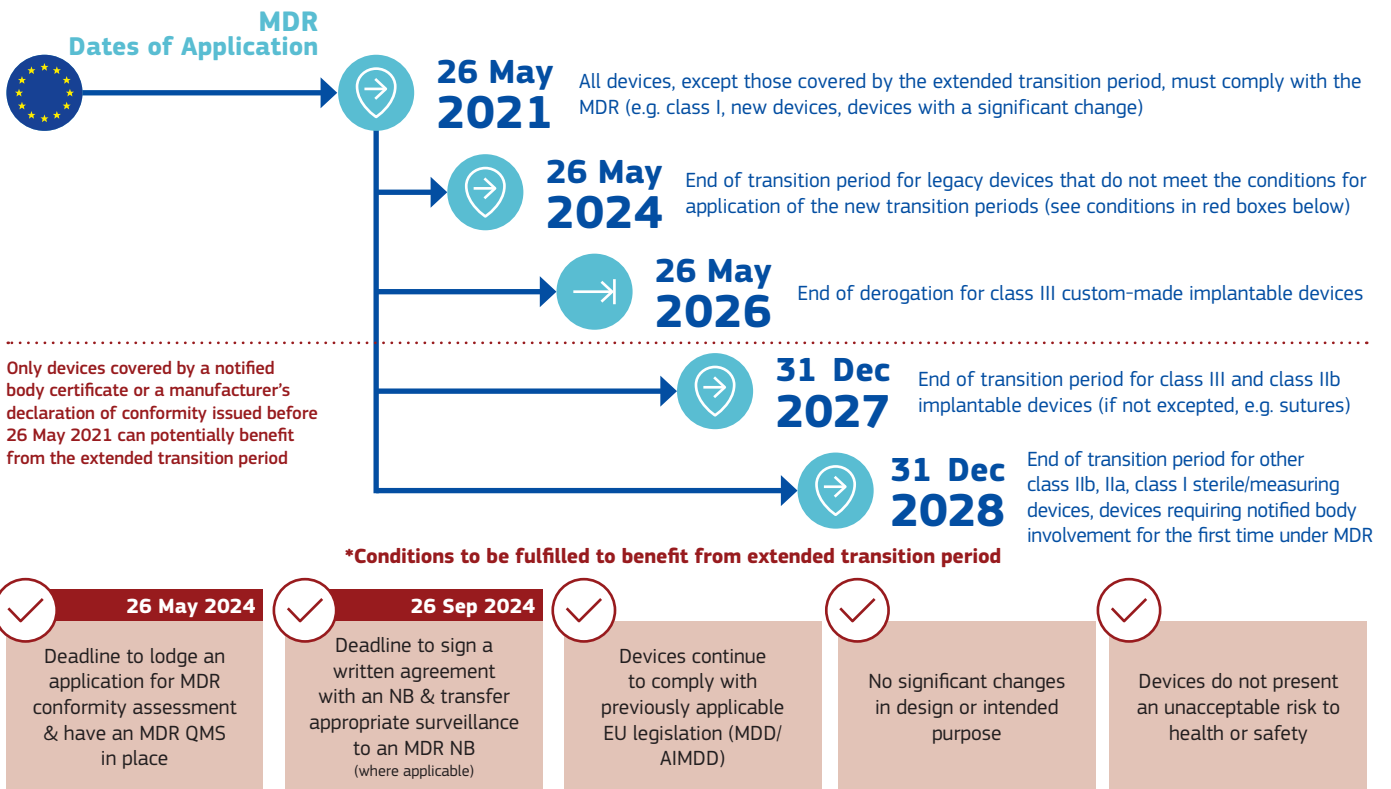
MDR
Dates of Application

26 May 2021
All devices, except those covered by the extended transition period, must comply with the MDR (e.g. class I, new devices, devices with a significant change)

26 May 2024
End of transition period for legacy devices that do not meet the conditions for application of the new transition periods (see conditions in red boxes below)

26 May 2026
End of derogation for class III custom-made implantable devices

Only devices covered by a notified body certificate or a manufacturer's declaration of conformity issued before 26 May 2021 can potentially benefit from the extended transition period

31 Dec 2027
End of transition period for class III and class IIb implantable devices (if not excepted, e.g. sutures)

31 Dec 2028
End of transition period for other class IIb, IIa, class I sterile/measuring devices, devices requiring notified body involvement for the first time under MDR

*Conditions to be fulfilled to benefit from extended transition period

26 May 2024
Deadline to lodge an application for MDR conformity assessment & have an MDR QMS in place

26 Sep 2024
Deadline to sign a written agreement with an NB & transfer appropriate surveillance to an MDR NB
(where applicable)

Devices continue to comply with previously applicable EU legislation (MDD/ AIMDD)

No significant changes in design or intended purpose

Devices do not present an unacceptable risk to health or safety